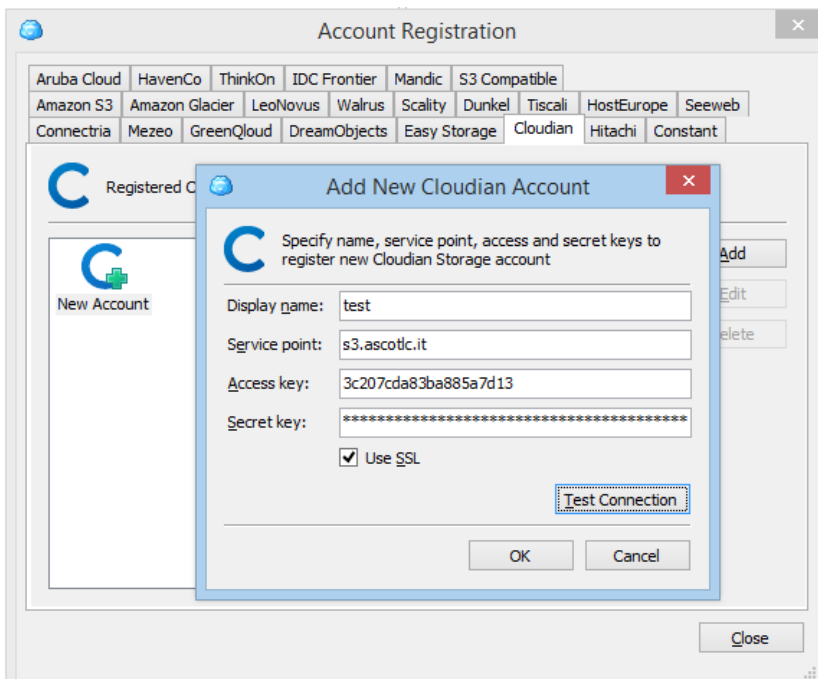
Account Registration

Aruba Cloud | HavenCo | ThinkOn | IDC Frontier | Mandic | S3 Compatible
Amazon S3 | Amazon Glacier | LeoNovus | Walrus | Scality | Dunkel | Tiscali | HostEurope | Seeweb
Connectria | Mezeo | GreenQloud | DreamObjects | Easy Storage | Cloudian | Hitachi | Constant

Registered C

New Account

Add
Edit
elete

Add New Cloudian Account

Specify name, service point, access and secret keys to register new Cloudian Storage account

Display name: test
Service point: s3.ascotlc.it
Access key: 3c207cda83ba885a7d13
Secret key: ****************************************

Use SSL

Test Connection

OK
Cancel

Close